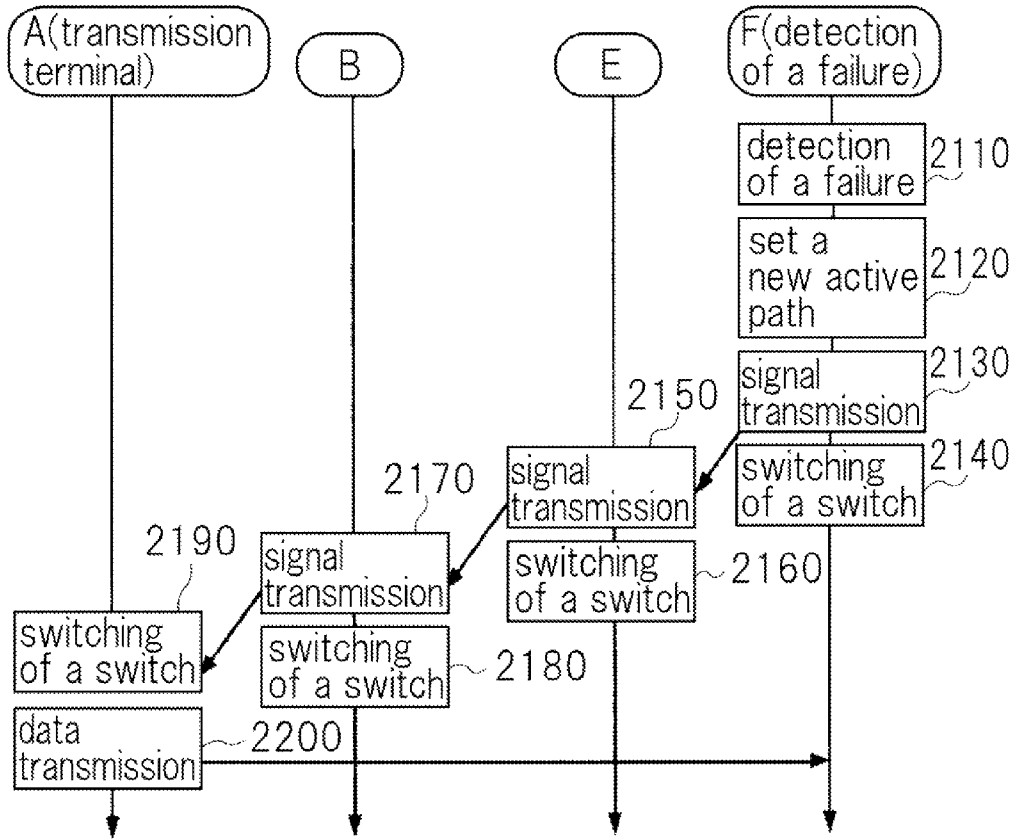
A(transmission terminal)

B

E

F(detection of a failure)

detection of a failure 2110

set a new active path 2120

signal transmission 2130

2150

signal transmission

switching of a switch 2140

2170

signal transmission

switching of a switch 2160

2190

switching of a switch

switching of a switch 2180

data transmission 2200